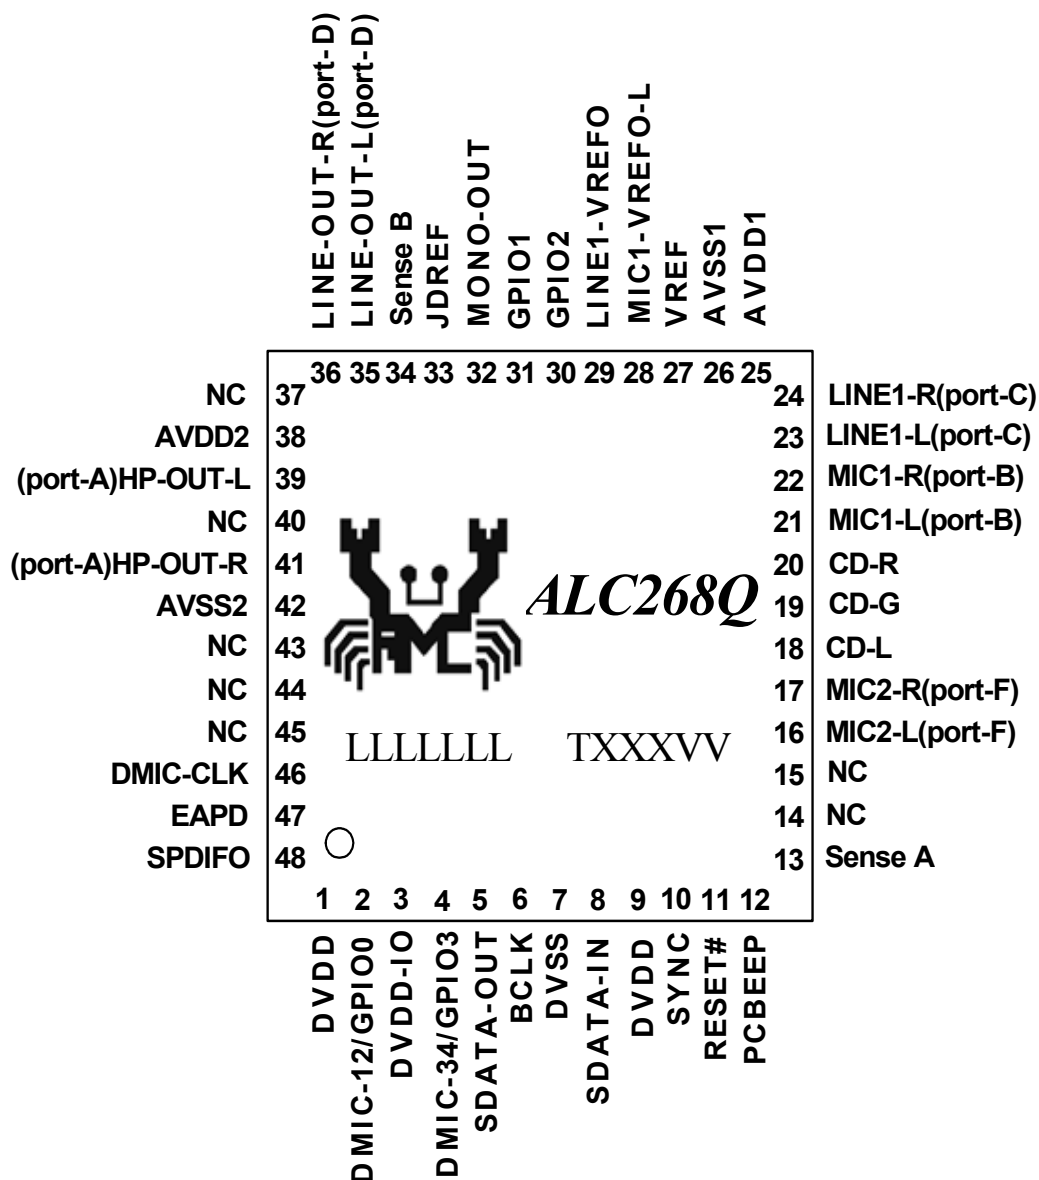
LINE-OUT-R(port-D)
LINE-OUT-L(port-D)
Sense B
JDREF
MONO-OUT
GPIO1
GPIO2
LINE1-VREFO
MIC1-VREFO-L
VREF
AVSS1
AVDD1

36 35 34 33 32 31 30 29 28 27 26 25

NC 37
AVDD2 38
(port-A)HP-OUT-L 39
NC 40
(port-A)HP-OUT-R 41
AVSS2 42
NC 43
NC 44
NC 45
DMIC-CLK 46
EAPD 47
SPDIFO 48

24 LINE1-R(port-C)
23 LINE1-L(port-C)
22 MIC1-R(port-B)
21 MIC1-L(port-B)
20 CD-R
19 CD-G
18 CD-L
17 MIC2-R(port-F)
16 MIC2-L(port-F)
15 NC
14 NC
13 Sense A

ALC268Q

LLLLLLL TXXXVV

1 2 3 4 5 6 7 8 9 10 11 12

DVDD
DMIC-12/GPIO0
DVDD-IO
DMIC-34/GPIO3
SDATA-OUT
BCLK
DVSS
SDATA-IN
DVDD
SYNC
RESET#
PCBEEP